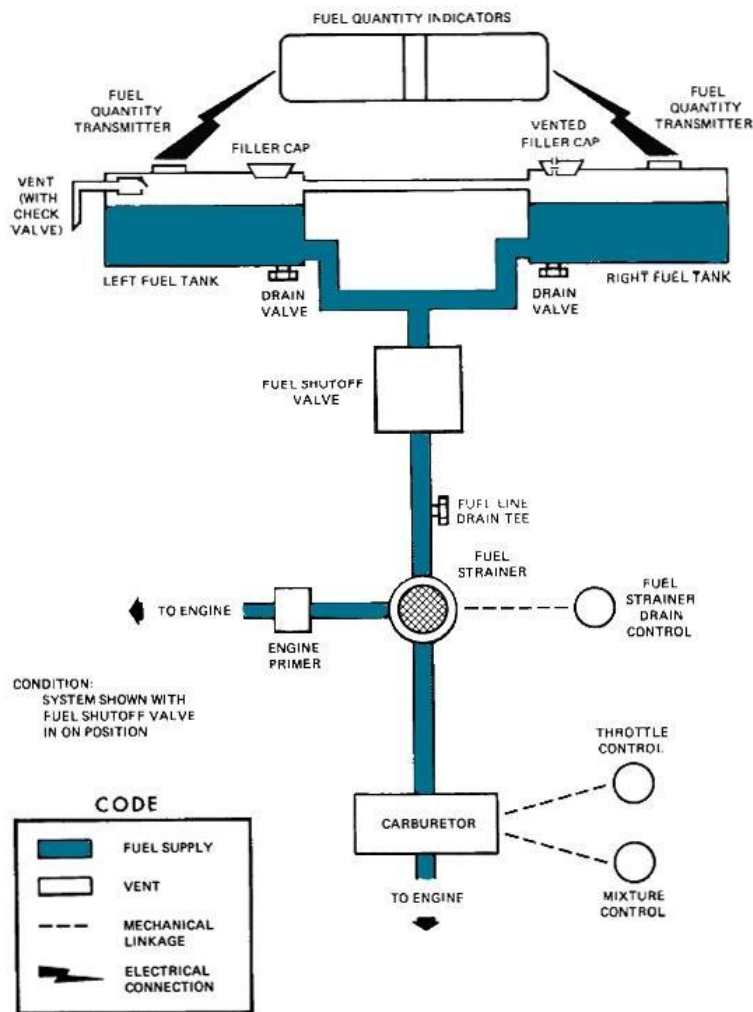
FUEL QUANTITY INDICATORS

FUEL QUANTITY TRANSMITTER

FUEL QUANTITY TRANSMITTER

FILLER CAP

VENTED FILLER CAP

VENT (WITH CHECK VALVE)

LEFT FUEL TANK

DRAIN VALVE

DRAIN VALVE

RIGHT FUEL TANK

FUEL SHUTOFF VALVE

FUEL LINE DRAIN TEE

FUEL STRAINER

TO ENGINE

ENGINE PRIMER

FUEL STRAINER DRAIN CONTROL

CONDITION: SYSTEM SHOWN WITH FUEL SHUTOFF VALVE IN ON POSITION

THROTTLE CONTROL

CODE

FUEL SUPPLY

VENT

MECHANICAL LINKAGE

ELECTRICAL CONNECTION

CARBURETOR

TO ENGINE

MIXTURE CONTROL